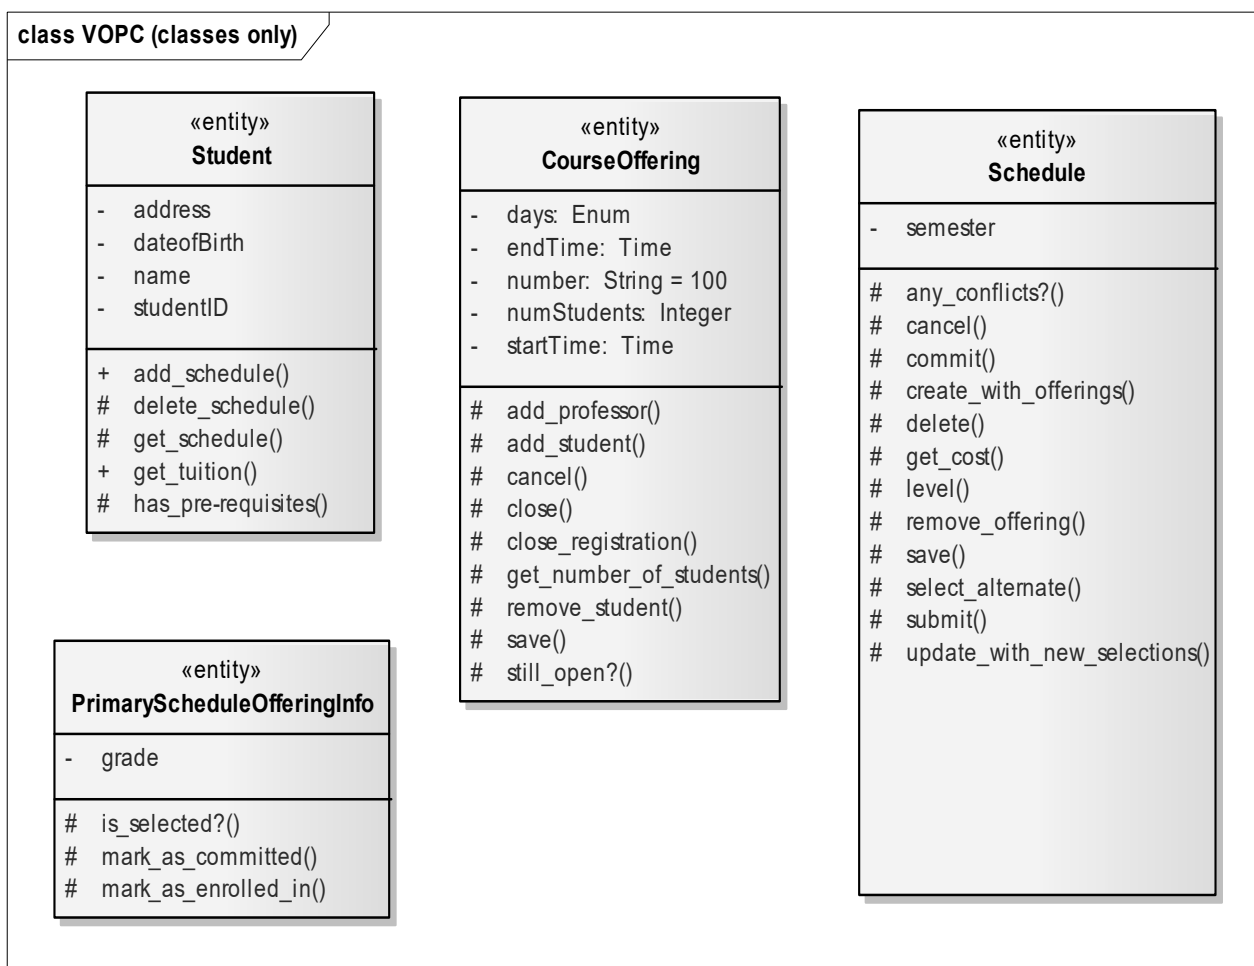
class VOPC (classes only)

«entity»
Student

- address
- dateofBirth
- name
- studentID

+ add_schedule()
# delete_schedule()
# get_schedule()
+ get_tuition()
# has_pre-requisites()

«entity»
CourseOffering

- days: Enum
- endTime: Time
- number: String = 100
- numStudents: Integer
- startTime: Time

# add_professor()
# add_student()
# cancel()
# close()
# close_registration()
# get_number_of_students()
# remove_student()
# save()
# still_open?()

«entity»
Schedule

- semester

# any_conflicts?()
# cancel()
# commit()
# create_with_offerings()
# delete()
# get_cost()
# level()
# remove_offering()
# save()
# select_alternate()
# submit()
# update_with_new_selections()

«entity»
PrimaryScheduleOfferingInfo

- grade

# is_selected?()
# mark_as_committed()
# mark_as_enrolled_in()